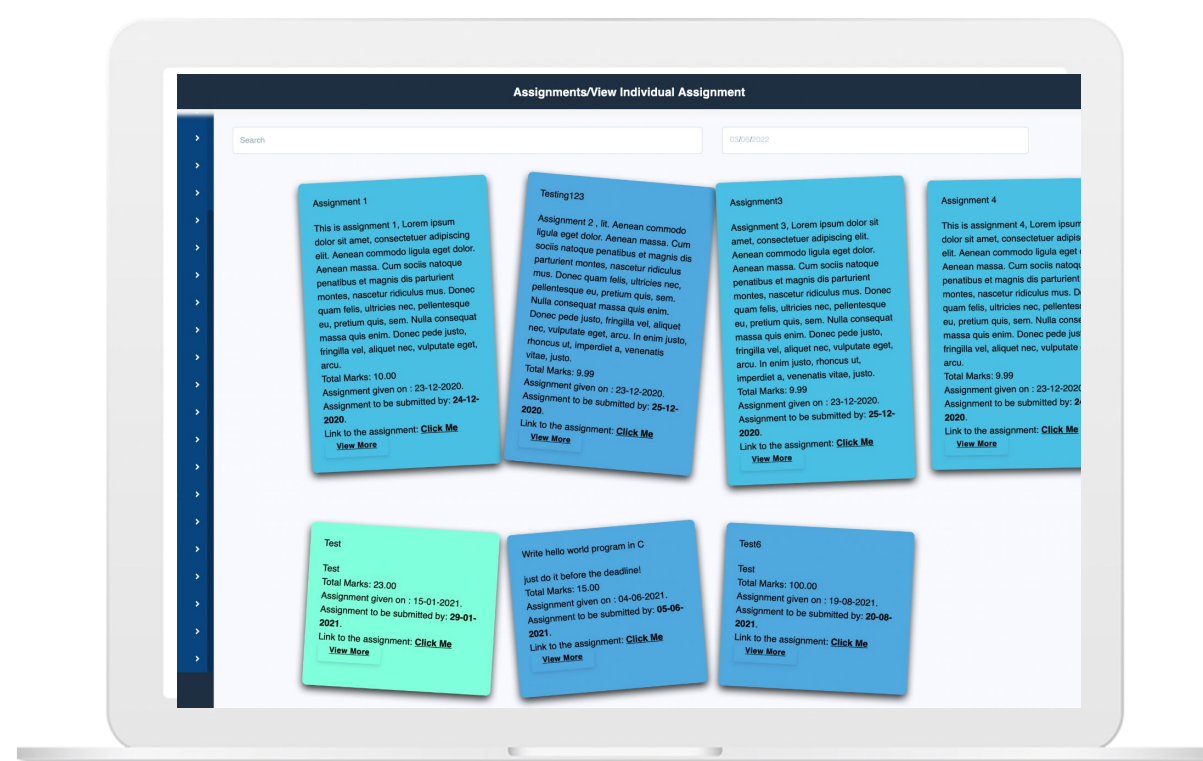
Assignments/View Individual Assignment

›
›
›
›
›
›
›
›
›
›
›
›
›
›
›
›
›
›
›
›
›

Search

03/06/2022

Assignment 1

This is assignment 1, Lorem ipsum dolor sit amet, consectetuer adipiscing elit. Aenean commodo ligula eget dolor. Aenean massa. Cum sociis natoque penatibus et magnis dis parturient montes, nascetur ridiculus mus. Donec quam felis, ultricies nec, pellentesque eu, pretium quis, sem. Nulla consequat massa quis enim. Donec pede justo, fringilla vel, aliquet nec, vulputate eget, arcu.
Total Marks: 10.00
Assignment given on : 23-12-2020.
Assignment to be submitted by: **24-12-2020**.
Link to the assignment: **Click Me**
View More

Testing123

Assignment 2 , lit. Aenean commodo ligula eget dolor. Aenean massa. Cum sociis natoque penatibus et magnis dis parturient montes, nascetur ridiculus mus. Donec quam felis, ultricies nec, pellentesque eu, pretium quis, sem. Nulla consequat massa quis enim. Donec pede justo, fringilla vel, aliquet nec, vulputate eget, arcu. In enim justo, rhoncus ut, imperdiet a, venenatis vitae, justo.
Total Marks: 9.99
Assignment given on : 23-12-2020.
Assignment to be submitted by: **25-12-2020**.
Link to the assignment: **Click Me**
View More

Assignment3

Assignment 3, Lorem ipsum dolor sit amet, consectetuer adipiscing elit. Aenean commodo ligula eget dolor. Aenean massa. Cum sociis natoque penatibus et magnis dis parturient montes, nascetur ridiculus mus. Donec quam felis, ultricies nec, pellentesque eu, pretium quis, sem. Nulla consequat massa quis enim. Donec pede justo, fringilla vel, aliquet nec, vulputate eget, arcu. In enim justo, rhoncus ut, imperdiet a, venenatis vitae, justo.
Total Marks: 9.99
Assignment given on : 23-12-2020.
Assignment to be submitted by: **25-12-2020**.
Link to the assignment: **Click Me**
View More

Assignment 4

This is assignment 4, Lorem ipsum dolor sit amet, consectetuer adipisc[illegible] elit. Aenean commodo ligula eget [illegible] Aenean massa. Cum sociis natoque penatibus et magnis dis parturient D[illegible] montes, nascetur ridiculus mus. D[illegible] quam felis, ultricies nec, pellentes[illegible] eu, pretium quis, sem. Nulla consequ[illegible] massa quis enim. Donec pede just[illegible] fringilla vel, aliquet nec, vulputate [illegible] arcu.
Total Marks: 9.99
Assignment given on : 23-12-202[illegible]
Assignment to be submitted by: **2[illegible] 2020**.
Link to the assignment: **Click Me**
View More

Test

Test
Total Marks: 23.00
Assignment given on : 15-01-2021.
Assignment to be submitted by: **29-01-2021**.
Link to the assignment: **Click Me**
View More

Write hello world program in C

just do it before the deadline!
Total Marks: 15.00
Assignment given on : 04-06-2021.
Assignment to be submitted by: **05-06-2021**.
Link to the assignment: **Click Me**
View More

Test6

Test
Total Marks: 100.00
Assignment given on : 19-08-2021.
Assignment to be submitted by: **20-08-2021**.
Link to the assignment: **Click Me**
View More